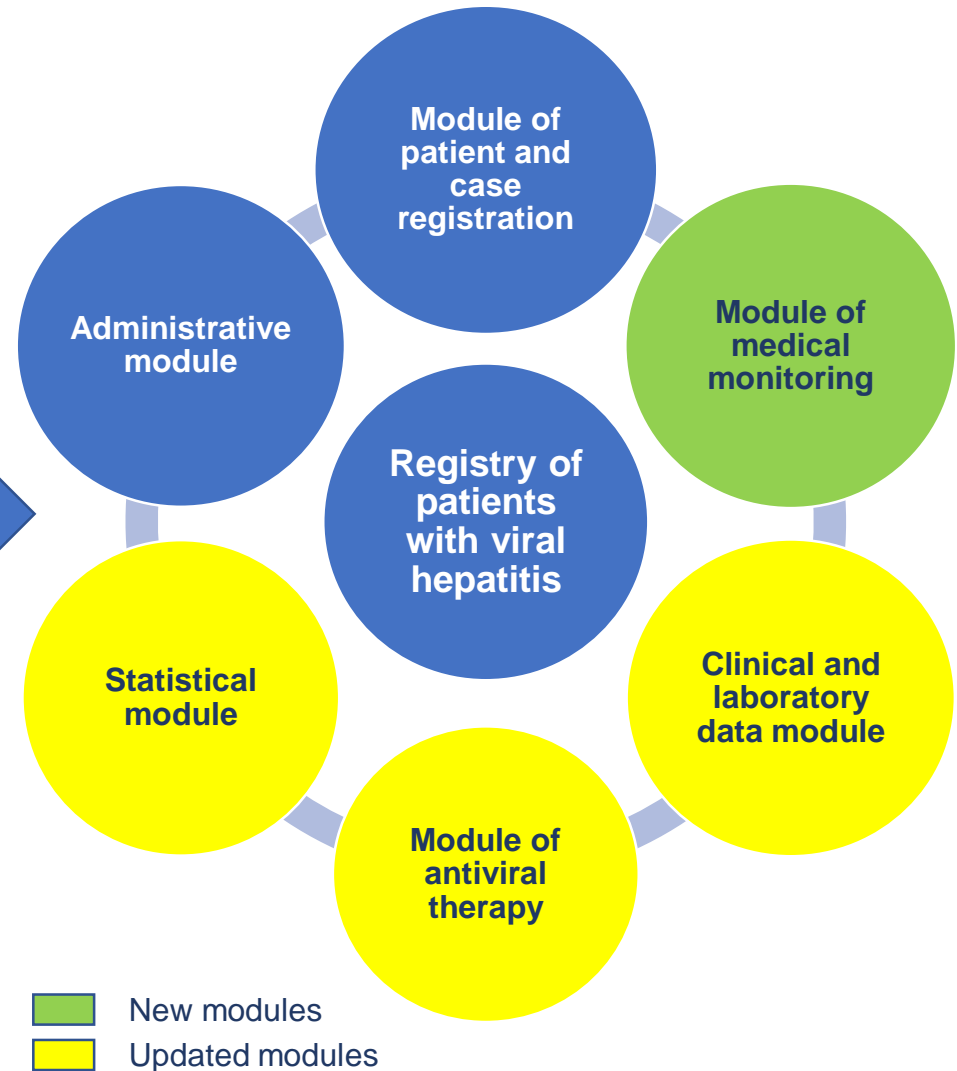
Module of patient and case registration

Module of medical monitoring

Clinical and laboratory data module

Module of antiviral therapy

Statistical module

Administrative module

Registry of patients with viral hepatitis

New modules

Updated modules